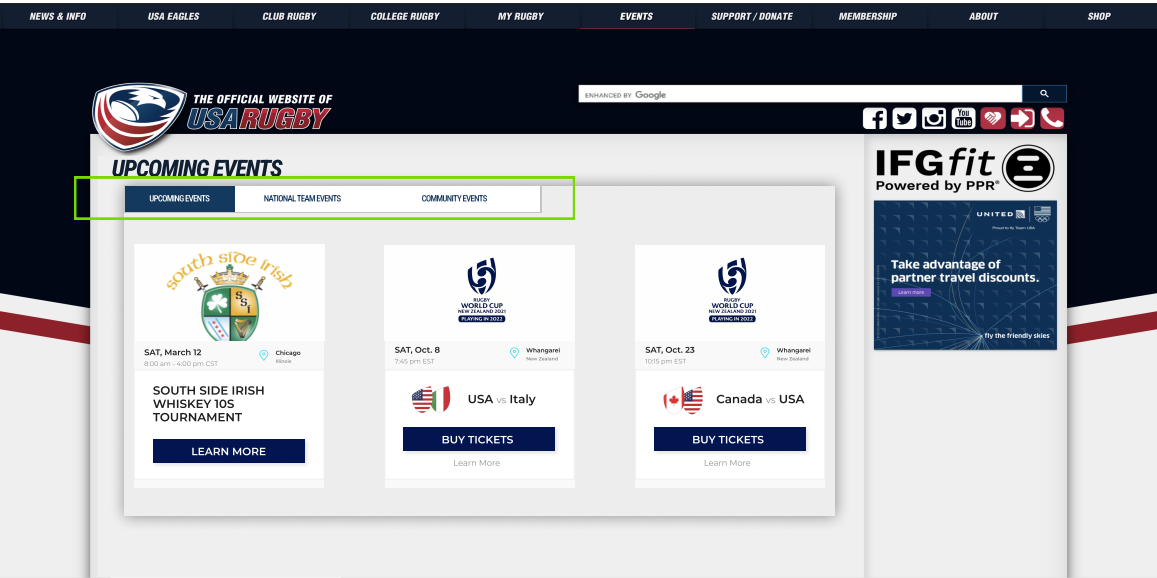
NEWS & INFO | USA EAGLES | CLUB RUGBY | COLLEGE RUGBY | MY RUGBY | EVENTS | SUPPORT / DONATE | MEMBERSHIP | ABOUT | SHOP

THE OFFICIAL WEBSITE OF USA RUGBY

ENHANCED BY Google

UPCOMING EVENTS

UPCOMING EVENTS | NATIONAL TEAM EVENTS | COMMUNITY EVENTS

south side irish
SSI

SAT, March 12
8:00 am - 4:00 pm CST
Chicago
Illinois

SOUTH SIDE IRISH WHISKEY 10S TOURNAMENT

LEARN MORE

RUGBY WORLD CUP NEW ZEALAND 2021 PLAYING IN 2022

SAT, Oct. 8
7:45 pm EST
Whangarei
New Zealand

USA vs Italy

BUY TICKETS

Learn More

RUGBY WORLD CUP NEW ZEALAND 2021 PLAYING IN 2022

SAT, Oct. 23
10:15 pm EST
Whangarei
New Zealand

Canada vs USA

BUY TICKETS

Learn More

IFGfit
Powered by PPR®

UNITED
Proud to fly Team USA

Take advantage of partner travel discounts.

Learn more

fly the friendly skies